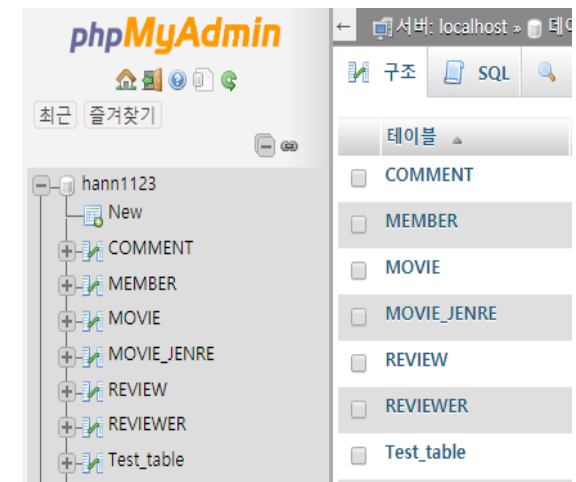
phpMyAdmin

최근 즐겨찾기

hann1123
New
COMMENT
MEMBER
MOVIE
MOVIE_JENRE
REVIEW
REVIEWER
Test_table

← 서버: localhost » 테이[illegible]

구조 SQL

| 테이블 ▲ |
|---|
| COMMENT |
| MEMBER |
| MOVIE |
| MOVIE_JENRE |
| REVIEW |
| REVIEWER |
| Test_table |